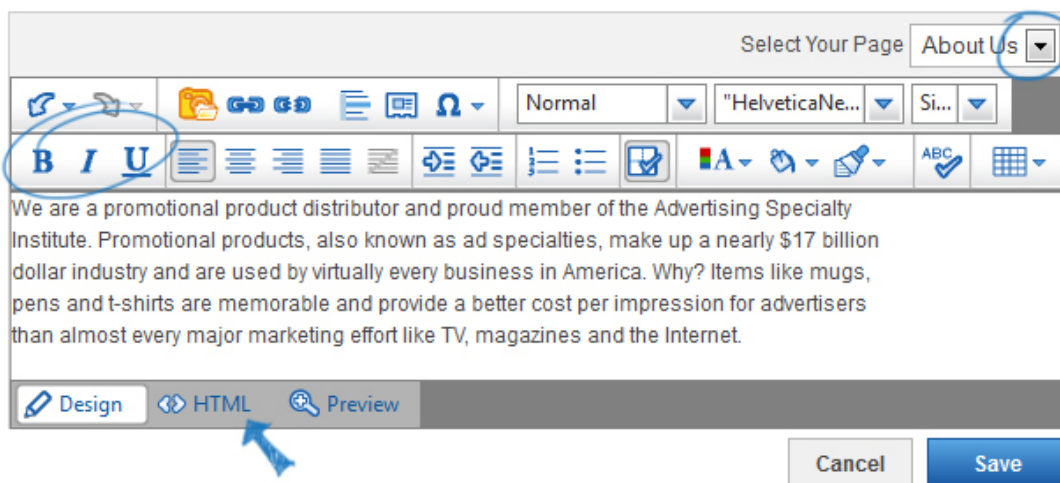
Select Your Page About Us

Normal "HelveticaNe... Si...

B I U

ABC

We are a promotional product distributor and proud member of the Advertising Specialty Institute. Promotional products, also known as ad specialties, make up a nearly $17 billion dollar industry and are used by virtually every business in America. Why? Items like mugs, pens and t-shirts are memorable and provide a better cost per impression for advertisers than almost every major marketing effort like TV, magazines and the Internet.

Design HTML Preview

Cancel Save